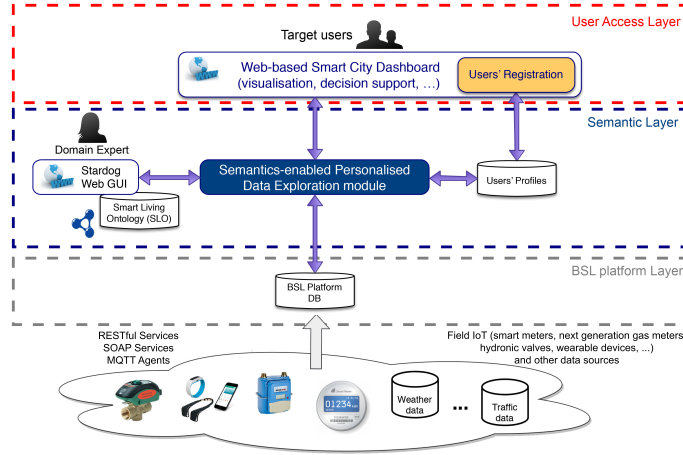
User Access Layer

Target users

Web-based Smart City Dashboard (visualisation, decision support, …)

Users' Registration

Semantic Layer

Domain Expert

Stardog Web GUI

Smart Living Ontology (SLO)

Semantics-enabled Personalised Data Exploration module

Users' Profiles

BSL platform Layer

BSL Platform DB

RESTful Services
SOAP Services
MQTT Agents

Field IoT (smart meters, next generation gas meters hydronic valves, wearable devices, …) and other data sources

01234

Weather data

...

Traffic data